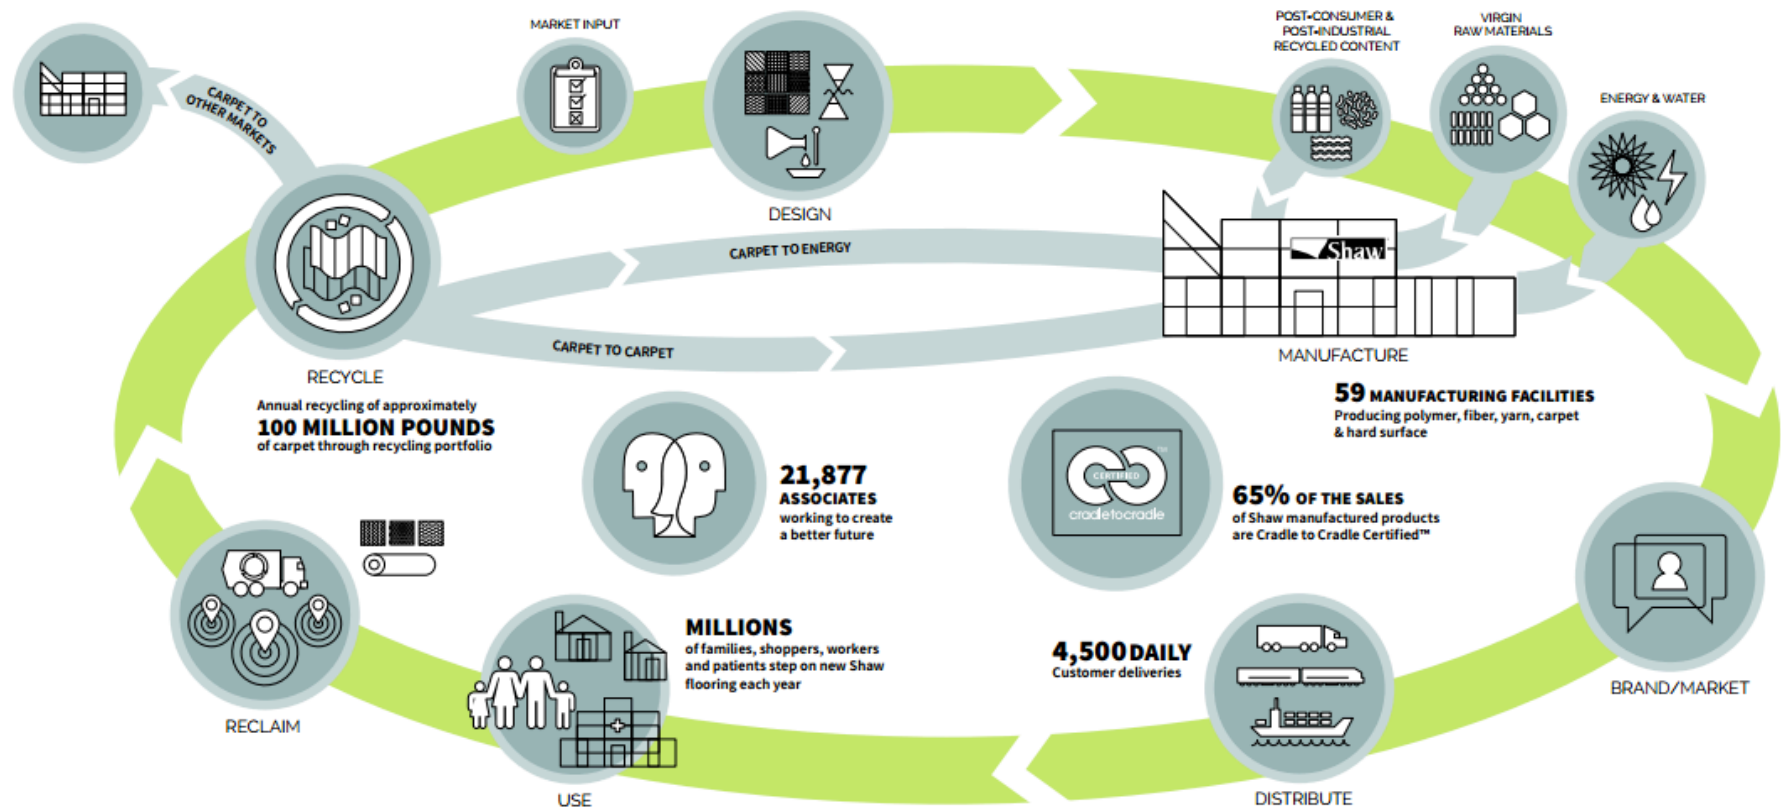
CARPET TO OTHER MARKETS

MARKET INPUT

DESIGN

POST-CONSUMER & POST-INDUSTRIAL RECYCLED CONTENT

VIRGIN RAW MATERIALS

ENERGY & WATER

CARPET TO ENERGY

Shaw

MANUFACTURE

CARPET TO CARPET

RECYCLE

Annual recycling of approximately
100 MILLION POUNDS
of carpet through recycling portfolio

21,877
ASSOCIATES
working to create a better future

CERTIFIED
cradletocradle

65% OF THE SALES
of Shaw manufactured products are Cradle to Cradle Certified™

59 MANUFACTURING FACILITIES
Producing polymer, fiber, yarn, carpet & hard surface

RECLAIM

MILLIONS
of families, shoppers, workers and patients step on new Shaw flooring each year

4,500 DAILY
Customer deliveries

BRAND/MARKET

USE

DISTRIBUTE